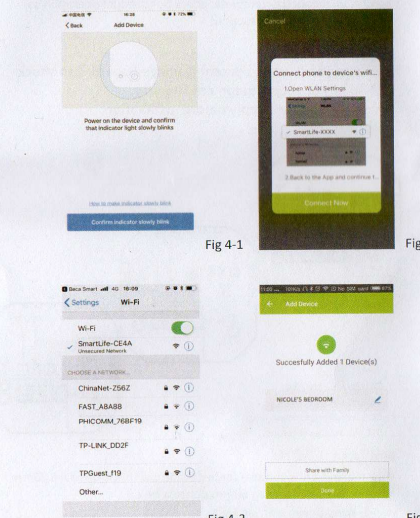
16:28

Back

Add Device

Power on the device and confirm that Indicator light slowly blinks

How to make indicator slowly blink

Confirm indicator slowly blink

Fig 4-1

Cancel

Connect phone to device's wifi...

1.Open WLAN Settings

SmartLife-XXXX

3.Back to the App and continue t

Connect Now

Fig

Beca Smart 4G 16:09

Settings

Wi-Fi

Wi-Fi

SmartLife-CE4A

Unsecured Network

CHOOSE A NETWORK...

ChinaNet-Z56Z

FAST_A8A88

PHICOMM_76BF19

TP-LINK_DD2F

TPGuest_f19

Other...

Fig 4-3

Add Device

Succesfully Added 1 Device(s)

NICOLE'S BEDROOM

Share with Family

Done

Fig